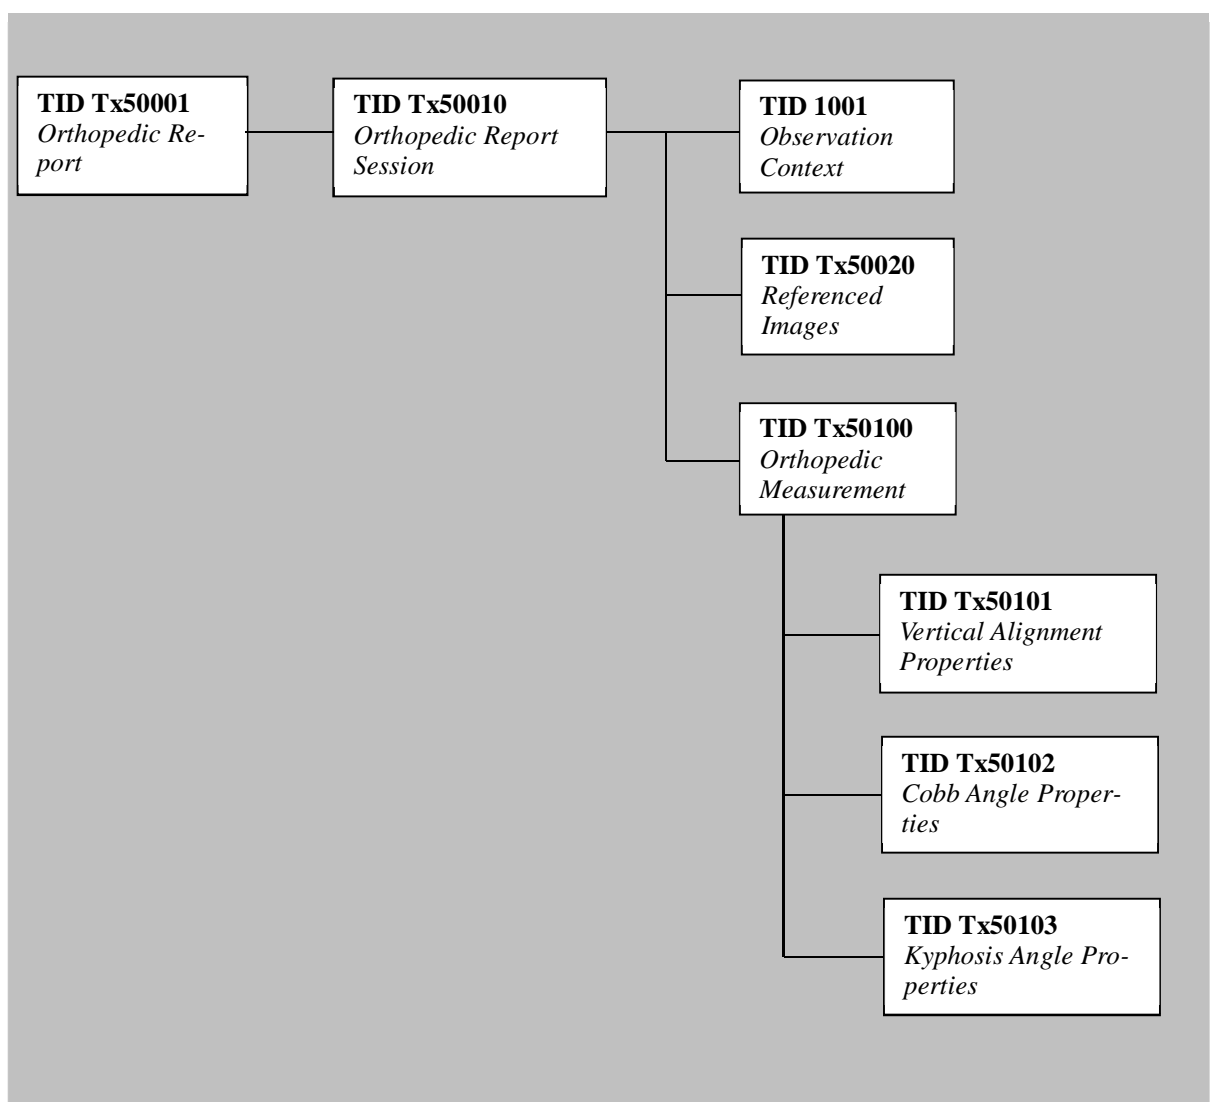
**TID Tx50001**
*Orthopedic Report*

**TID Tx50010**
*Orthopedic Report Session*

**TID 1001**
*Observation Context*

**TID Tx50020**
*Referenced Images*

**TID Tx50100**
*Orthopedic Measurement*

**TID Tx50101**
*Vertical Alignment Properties*

**TID Tx50102**
*Cobb Angle Properties*

**TID Tx50103**
*Kyphosis Angle Properties*